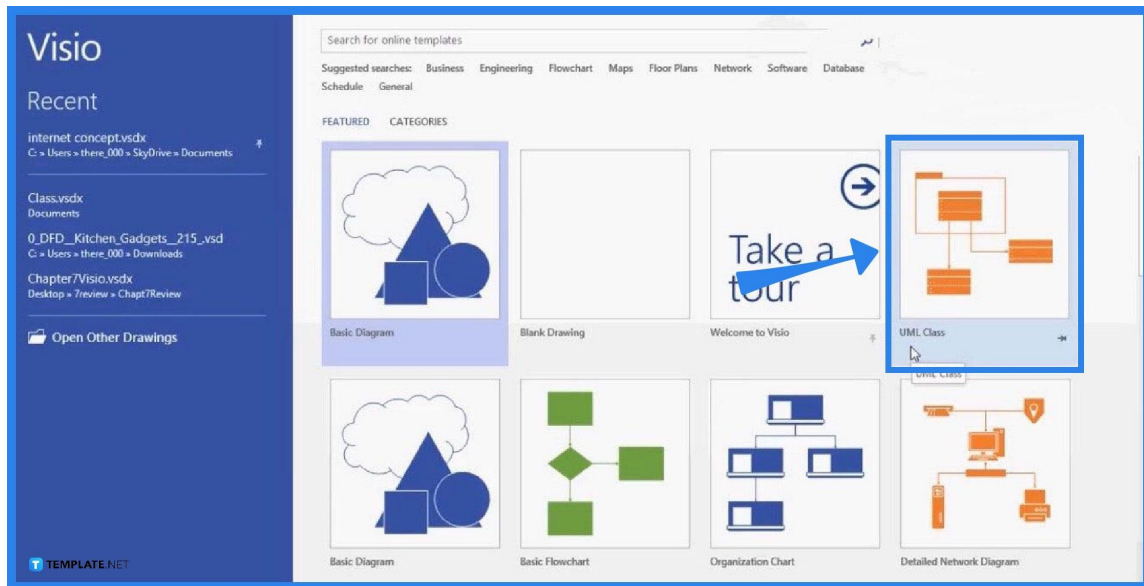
Visio

Recent

internet concept.vsdx
C: » Users » there_000 » SkyDrive » Documents

Class.vsdx
Documents

0_DFD__Kitchen_Gadgets__215_.vsd
C: » Users » there_000 » Downloads

Chapter7Visio.vsdx
Desktop » 7review » Chapt7Review

Open Other Drawings

TEMPLATE.NET

Search for online templates

Suggested searches: Business Engineering Flowchart Maps Floor Plans Network Software Database Schedule General

FEATURED CATEGORIES

Basic Diagram

Blank Drawing

Take a tour

Welcome to Visio

UML Class

UML Class

Basic Diagram

Basic Flowchart

Organization Chart

Detailed Network Diagram